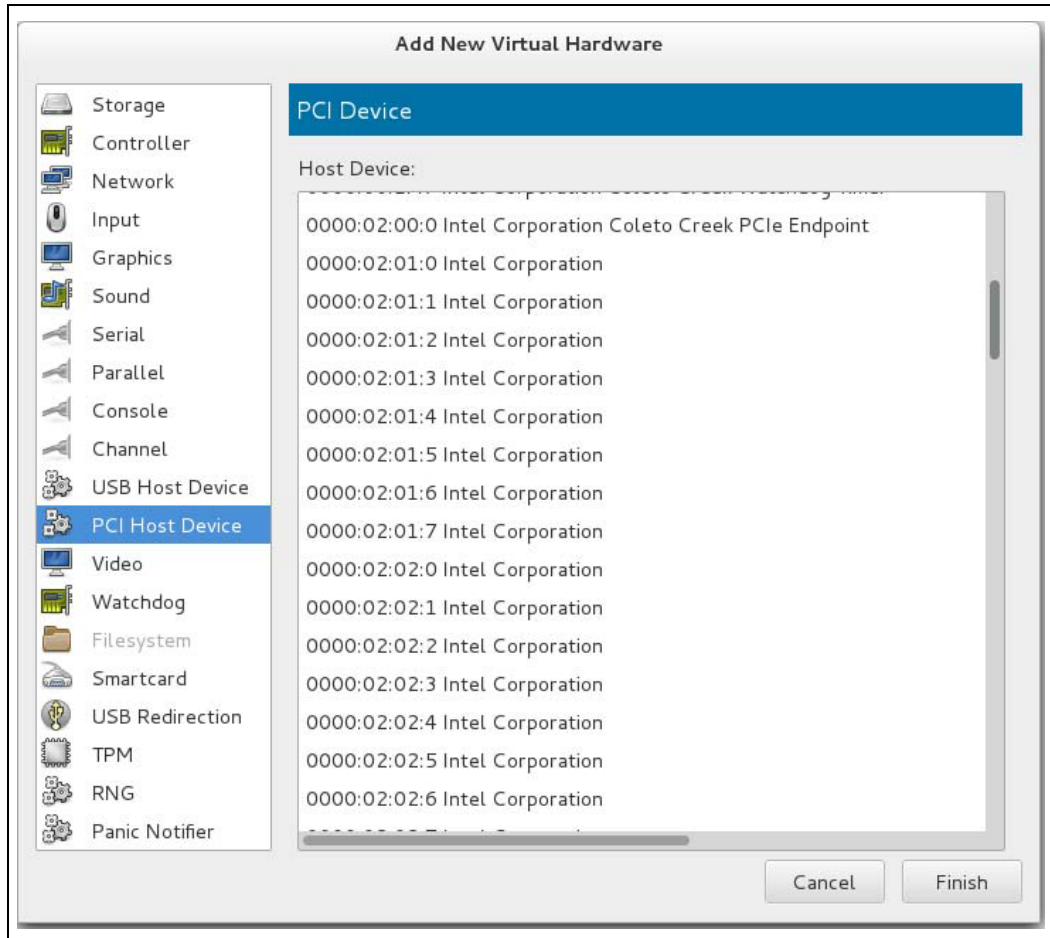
Add New Virtual Hardware

Storage
Controller
Network
Input
Graphics
Sound
Serial
Parallel
Console
Channel
USB Host Device
PCI Host Device
Video
Watchdog
Filesystem
Smartcard
USB Redirection
TPM
RNG
Panic Notifier

PCI Device

Host Device:

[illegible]
0000:02:00:0 Intel Corporation Coleto Creek PCIe Endpoint
0000:02:01:0 Intel Corporation
0000:02:01:1 Intel Corporation
0000:02:01:2 Intel Corporation
0000:02:01:3 Intel Corporation
0000:02:01:4 Intel Corporation
0000:02:01:5 Intel Corporation
0000:02:01:6 Intel Corporation
0000:02:01:7 Intel Corporation
0000:02:02:0 Intel Corporation
0000:02:02:1 Intel Corporation
0000:02:02:2 Intel Corporation
0000:02:02:3 Intel Corporation
0000:02:02:4 Intel Corporation
0000:02:02:5 Intel Corporation
0000:02:02:6 Intel Corporation
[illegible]

Cancel
Finish